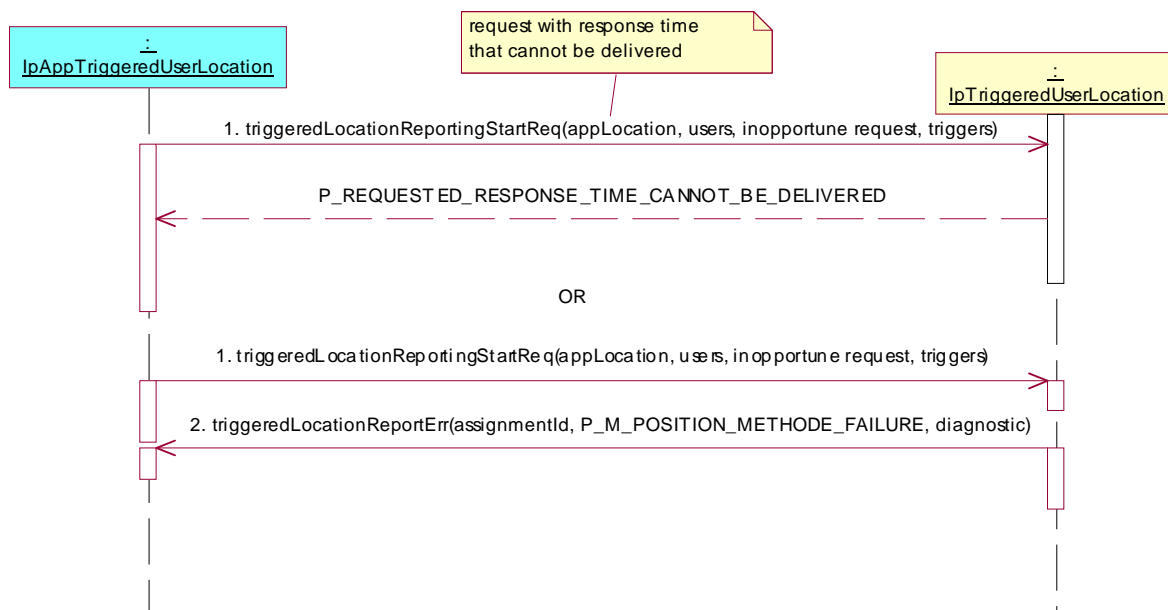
:
IpAppTriggeredUserLocation

request with response time that cannot be delivered

:
IpTriggeredUserLocation

1. triggeredLocationReportingStartReq(appLocation, users, inopportune request, triggers)

P_REQUESTED_RESPONSE_TIME_CANNOT_BE_DELIVERED

OR

1. triggeredLocationReportingStartReq(appLocation, users, inopportune request, triggers)

2. triggeredLocationReportErr(assignmentId, P_M_POSITION_METHODE_FAILURE, diagnostic)